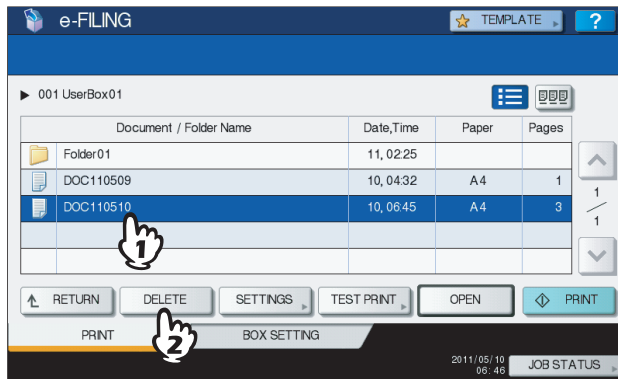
e-FILING

TEMPLATE

?

▶ 001 UserBox01

| Document / Folder Name | Date,Time | Paper | Pages |
|---|---|---|---|
| Folder01 | 11, 02:25 | | |
| DOC110509 | 10, 04:32 | A4 | 1 |
| DOC110510 | 10, 06:45 | A4 | 3 |
| | | | |
| | | | |

1

$\frac{1}{1}$

RETURN DELETE SETTINGS TEST PRINT OPEN PRINT

2

PRINT BOX SETTING

2011/05/10 06:46

JOB STATUS